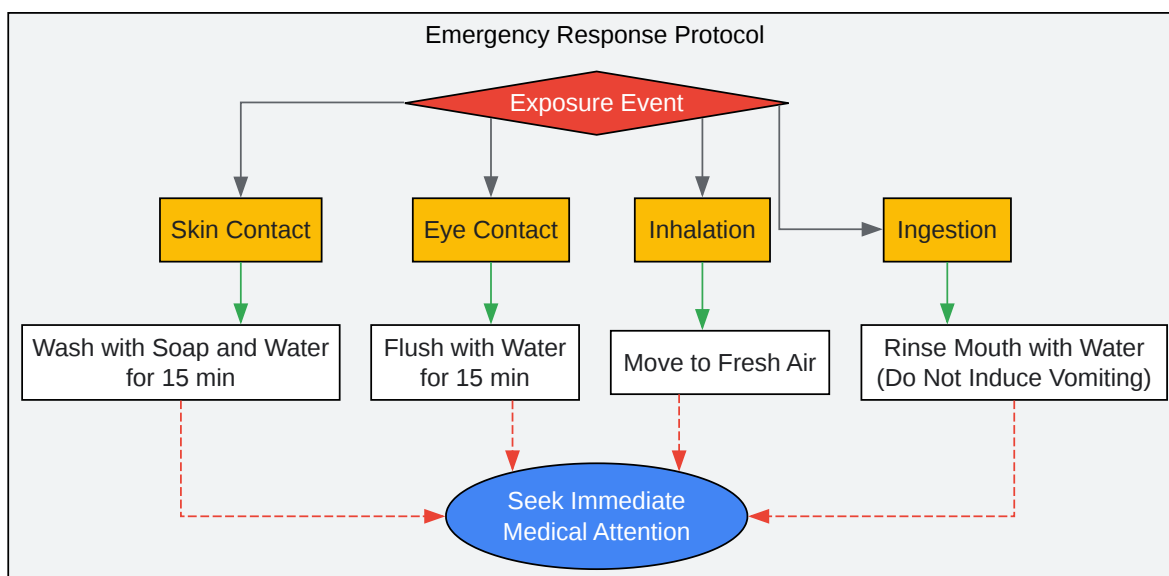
Emergency Response Protocol

Exposure Event

Skin Contact

Eye Contact

Inhalation

Ingestion

Wash with Soap and Water for 15 min

Flush with Water for 15 min

Move to Fresh Air

Rinse Mouth with Water (Do Not Induce Vomiting)

Seek Immediate Medical Attention